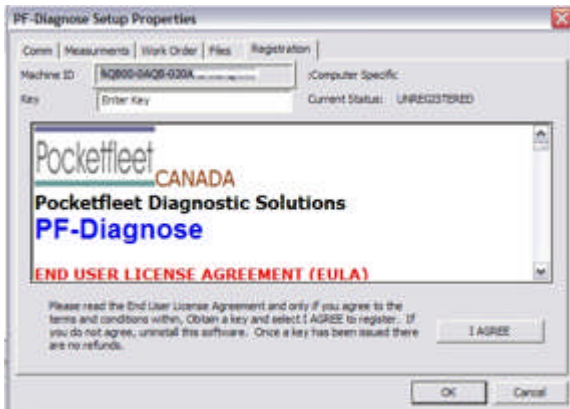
PF-Diagnose Setup Properties

Comm | Measurements | Work Order | Files | Registration

Machine ID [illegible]
:Computer Specific

Key Enter Key
Current Status: UNREGISTERED

Pocketfleet CANADA

Pocketfleet Diagnostic Solutions

PF-Diagnose

END USER LICENSE AGREEMENT (EULA)

Please read the End User License Agreement and only if you agree to the terms and conditions within, Obtain a key and select I AGREE to register. If you do not agree, uninstall this software. Once a key has been issued there are no refunds.

I AGREE

OK Cancel